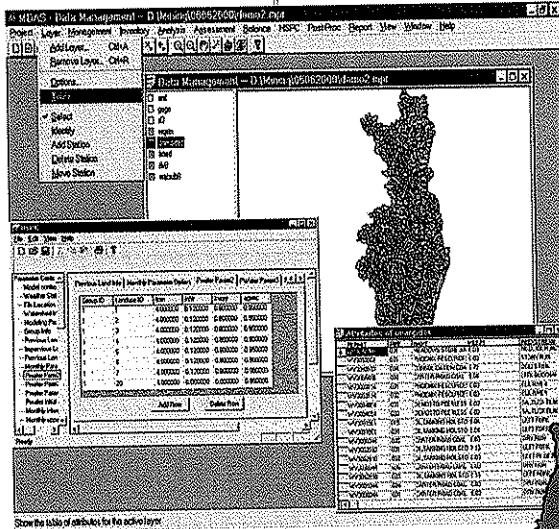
MDAS - Data Management -- D:\Mdas\05062000\demo2.mpr

Project Layer Management Inventory Analysis Assessment Balance HSPC PostProc Report View Window Help

Add Layer... Ctrl+A
Remove Layer... Ctrl+R
Options...
Table
Select
Identify
Add Station
Delete Station
Move Station

Data Management -- D:\Mdas\05062000\demo2.mpr

ant
gage
rf
wqstn
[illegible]
lused
dl
wsbnd

File Edit View Help

Parameter Cards
Model contro
Weather Stat
File Location
Watershed In
Modeling Pe
Group Info
Pervious Lan
Impervious La
Pervious Lan
Monthly Para
Pwater Param1
Pwater Paran
Pwater Wat
Monthly Inter
Monthly Lowe

Pervious Land Info | Monthly Parameter Option | Pwater Param1 | Pwater Param2

| Group ID | Landuse ID | lzsn | infil | lsur | slsur |
|---|---|---|---|---|---|
| 1 | 1 | 4.000000 | 0.120000 | 0.800000 | 0.050000 |
| 1 | 2 | 4.000000 | 0.120000 | 0.800000 | 0.050000 |
| 1 | 3 | 4.000000 | 0.120000 | 0.800000 | 0.050000 |
| 1 | 4 | 4.000000 | 0.120000 | 0.800000 | 0.050000 |
| 1 | 5 | 4.000000 | 0.120000 | 0.800000 | 0.050000 |
| 1 | 6 | 4.000000 | 0.120000 | 0.800000 | 0.050000 |
| 1 | 7 | 4.000000 | 0.120000 | 0.800000 | 0.050000 |
| 1 | 20 | 4.000000 | 0.120000 | 0.800000 | 0.050000 |

Add Row Delete Row

Ready

Attributes of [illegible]

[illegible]

Show the table of attributes for the active layer